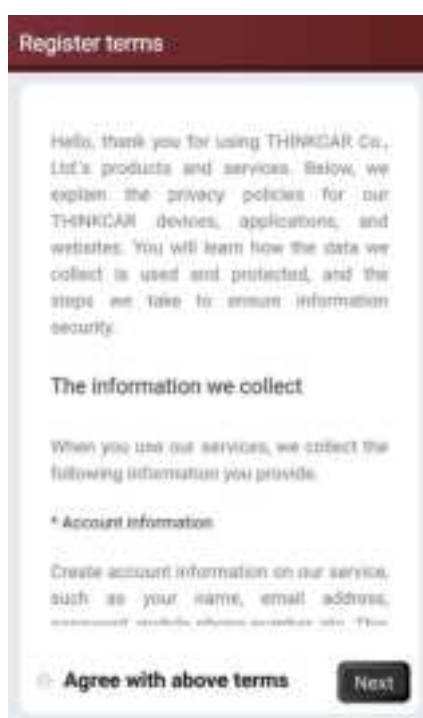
Register terms

Hello, thank you for using THINKCAR Co., Ltd's products and services. Below, we explain the privacy policies for our THINKCAR devices, applications, and websites. You will learn how the data we collect is used and protected, and the steps we take to ensure information security.

The information we collect

When you use our services, we collect the following information you provide.

* Account information

Create account information on our service, such as your name, email address, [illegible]

Agree with above terms

Next